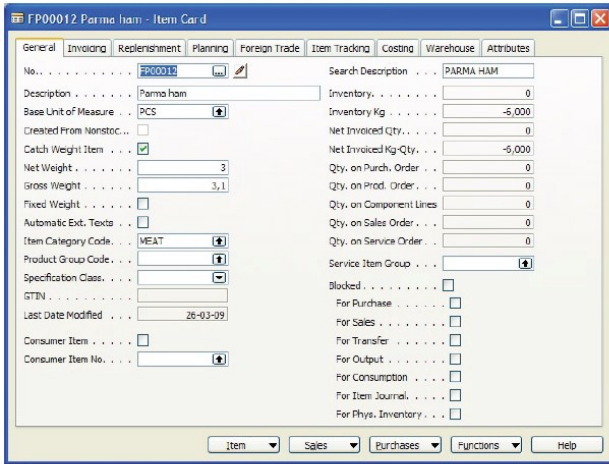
FP00012 Parma ham - Item Card

General | Invoicing | Replenishment | Planning | Foreign Trade | Item Tracking | Costing | Warehouse | Attributes

No. . . . . . . . . . FP00012
Description . . . . Parma ham
Base Unit of Measure . . PCS
Created From Nonstoc...
Catch Weight Item . . .
Net Weight . . . . . . 3
Gross Weight . . . . . . 3,1
Fixed Weight . . . . . .
Automatic Ext. Texts . .
Item Category Code. . . MEAT
Product Group Code. . .
Specification Class. . . .
GTIN . . . . . . . . . .
Last Date Modified . . . 26-03-09
Consumer Item . . . . .
Consumer Item No. . . . .

Search Description . . . PARMA HAM
Inventory. . . . . . . . 0
Inventory Kg . . . . . . -6,000
Net Invoiced Qty. . . . . 0
Net Invoiced Kg-Qty. . . . -6,000
Qty. on Purch. Order . . 0
Qty. on Prod. Order. . . 0
Qty. on Component Lines 0
Qty. on Sales Order . . . 0
Qty. on Service Order . . 0
Service Item Group . . .
Blocked . . . . . . . . .
For Purchase . . . . . .
For Sales . . . . . . . .
For Transfer . . . . . .
For Output . . . . . . .
For Consumption . . . .
For Item Journal. . . . .
For Phys. Inventory . . .

Item | Sales | Purchases | Functions | Help